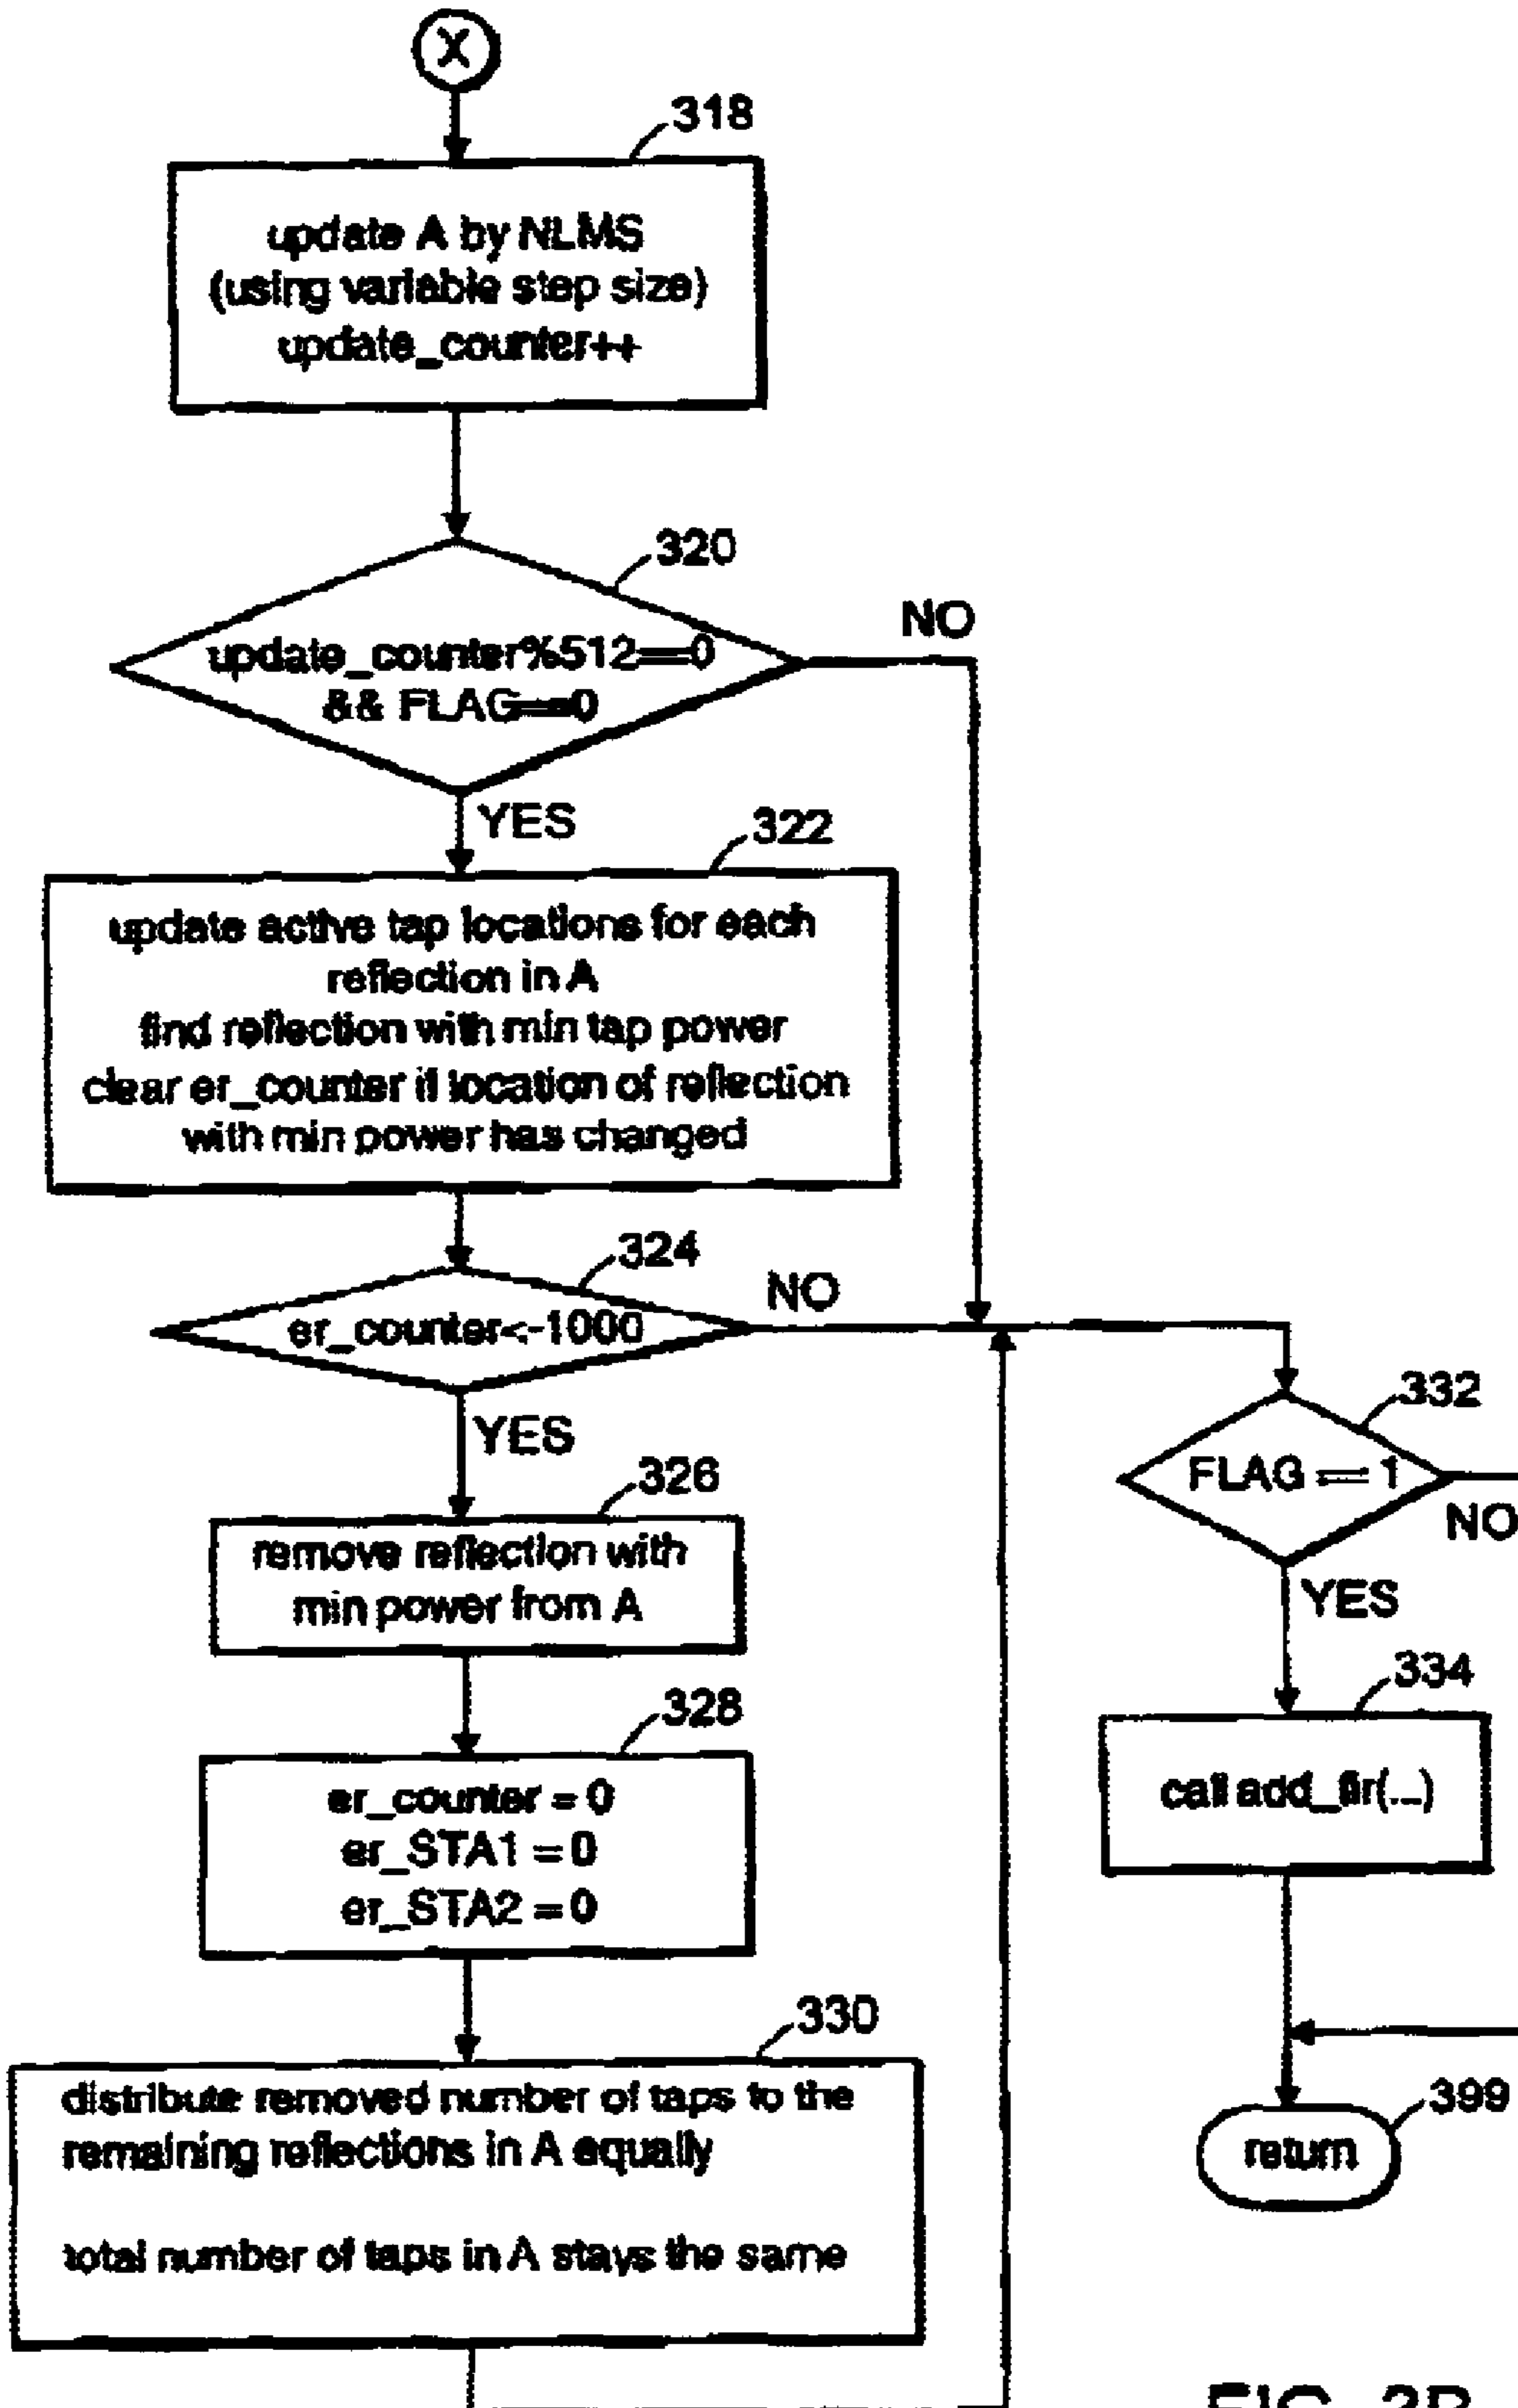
X

318

update A by NLMS
(using variable step size)
update_counter++

320

update_counter%512==0
&& FLAG==0

NO

YES

322

update active tap locations for each reflection in A
find reflection with min tap power
clear er_counter if location of reflection with min power has changed

324

er_counter<-1000

NO

YES

326

remove reflection with min power from A

328

er_counter = 0
er_STA1 = 0
er_STA2 = 0

330

distribute removed number of taps to the remaining reflections in A equally

total number of taps in A stays the same

332

FLAG == 1

NO

YES

334

call add_fir(...)

399

return

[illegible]